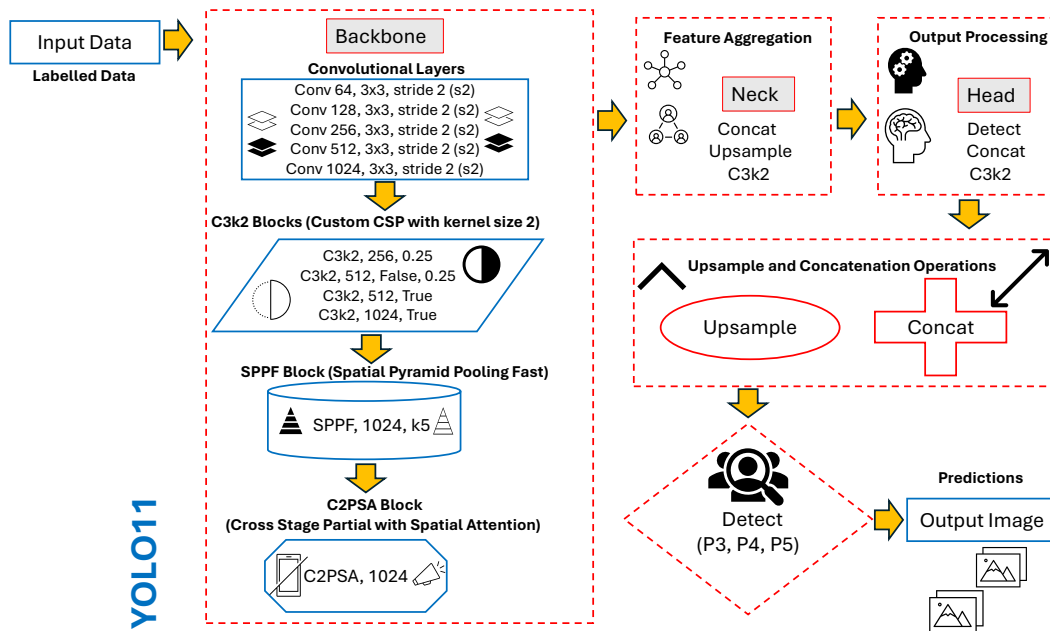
Input Data

Labelled Data

Backbone

Convolutional Layers

Conv 64, 3x3, stride 2 (s2)
Conv 128, 3x3, stride 2 (s2)
Conv 256, 3x3, stride 2 (s2)
Conv 512, 3x3, stride 2 (s2)
Conv 1024, 3x3, stride 2 (s2)

C3k2 Blocks (Custom CSP with kernel size 2)

C3k2, 256, 0.25
C3k2, 512, False, 0.25
C3k2, 512, True
C3k2, 1024, True

SPPF Block (Spatial Pyramid Pooling Fast)

SPPF, 1024, k5

C2PSA Block
(Cross Stage Partial with Spatial Attention)

C2PSA, 1024

YOLO11

Feature Aggregation

Neck

Concat
Upsample
C3k2

Output Processing

Head

Detect
Concat
C3k2

Upsample and Concatenation Operations

Upsample

Concat

Detect
(P3, P4, P5)

Predictions

Output Image